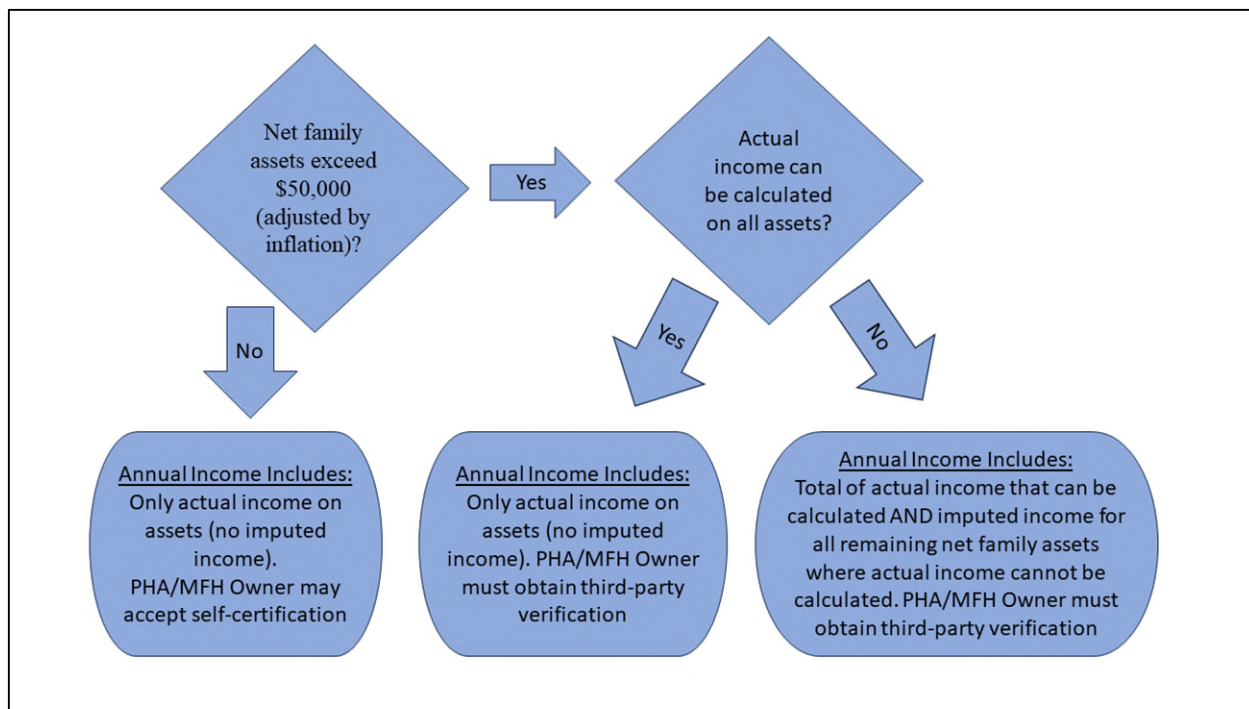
Net family assets exceed $50,000 (adjusted by inflation)?

Yes

Actual income can be calculated on all assets?

No

Yes

No

Annual Income Includes:
Only actual income on assets (no imputed income).
PHA/MFH Owner may accept self-certification

Annual Income Includes:
Only actual income on assets (no imputed income). PHA/MFH Owner must obtain third-party verification

Annual Income Includes:
Total of actual income that can be calculated AND imputed income for all remaining net family assets where actual income cannot be calculated. PHA/MFH Owner must obtain third-party verification